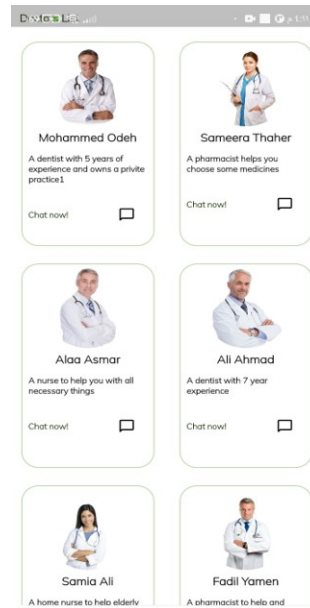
Doctors List

Mohammed Odeh

A dentist with 5 years of experience and owns a privite practice1

Chat now!

Sameera Thaher

A pharmacist helps you choose some medicines

Chat now!

Alaa Asmar

A nurse to help you with all necessary things

Chat now!

Ali Ahmad

A dentist with 7 year experience

Chat now!

Samia Ali

A home nurse to help elderly

Fadil Yamen

A pharmacist to help and